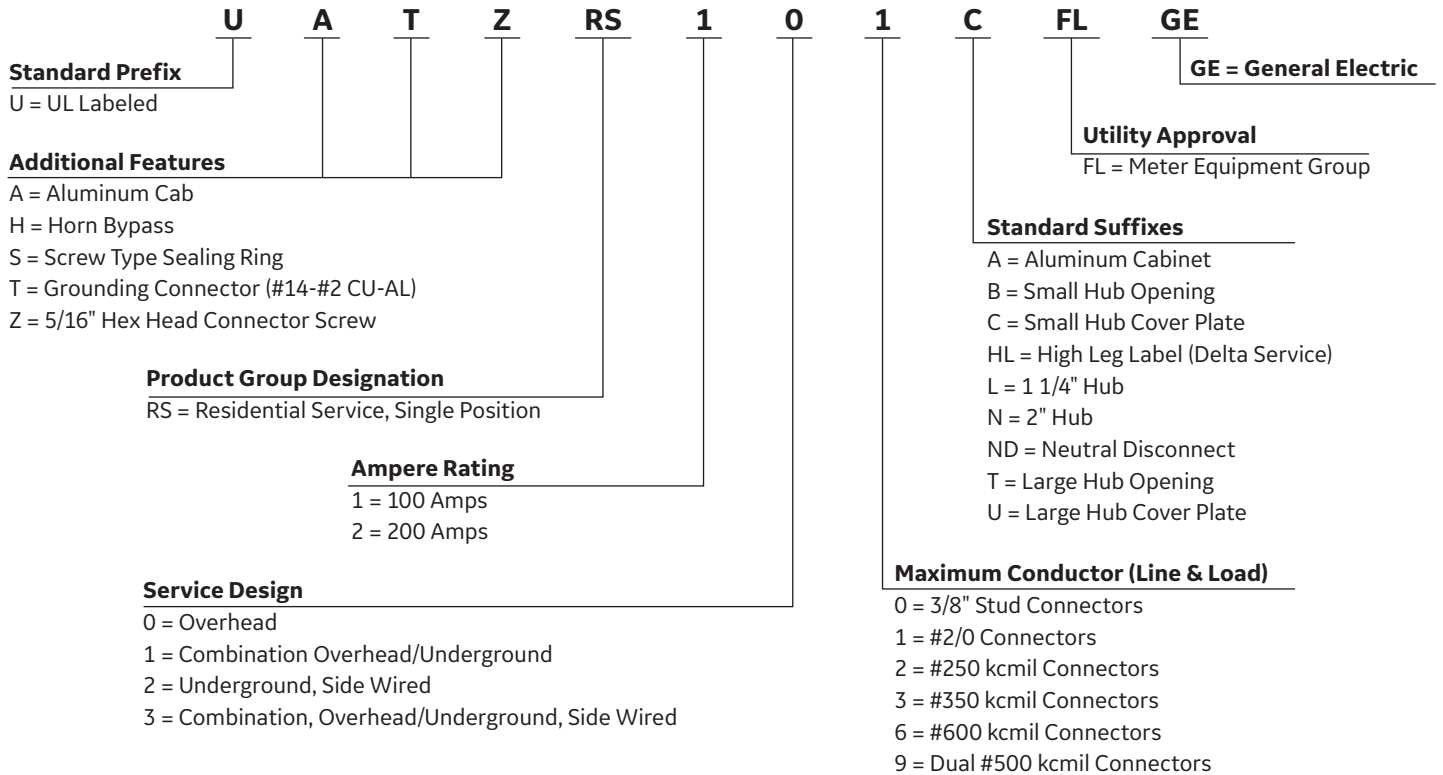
U A T Z RS 1 0 1 C FL GE

Standard Prefix
U = UL Labeled

GE = General Electric

Utility Approval
FL = Meter Equipment Group

Additional Features
A = Aluminum Cab
H = Horn Bypass
S = Screw Type Sealing Ring
T = Grounding Connector (#14-#2 CU-AL)
Z = 5/16" Hex Head Connector Screw

Standard Suffixes
A = Aluminum Cabinet
B = Small Hub Opening
C = Small Hub Cover Plate
HL = High Leg Label (Delta Service)
L = 1 1/4" Hub
N = 2" Hub
ND = Neutral Disconnect
T = Large Hub Opening
U = Large Hub Cover Plate

Product Group Designation
RS = Residential Service, Single Position

Ampere Rating
1 = 100 Amps
2 = 200 Amps

Maximum Conductor (Line & Load)
0 = 3/8" Stud Connectors
1 = #2/0 Connectors
2 = #250 kcmil Connectors
3 = #350 kcmil Connectors
6 = #600 kcmil Connectors
9 = Dual #500 kcmil Connectors

Service Design
0 = Overhead
1 = Combination Overhead/Underground
2 = Underground, Side Wired
3 = Combination, Overhead/Underground, Side Wired